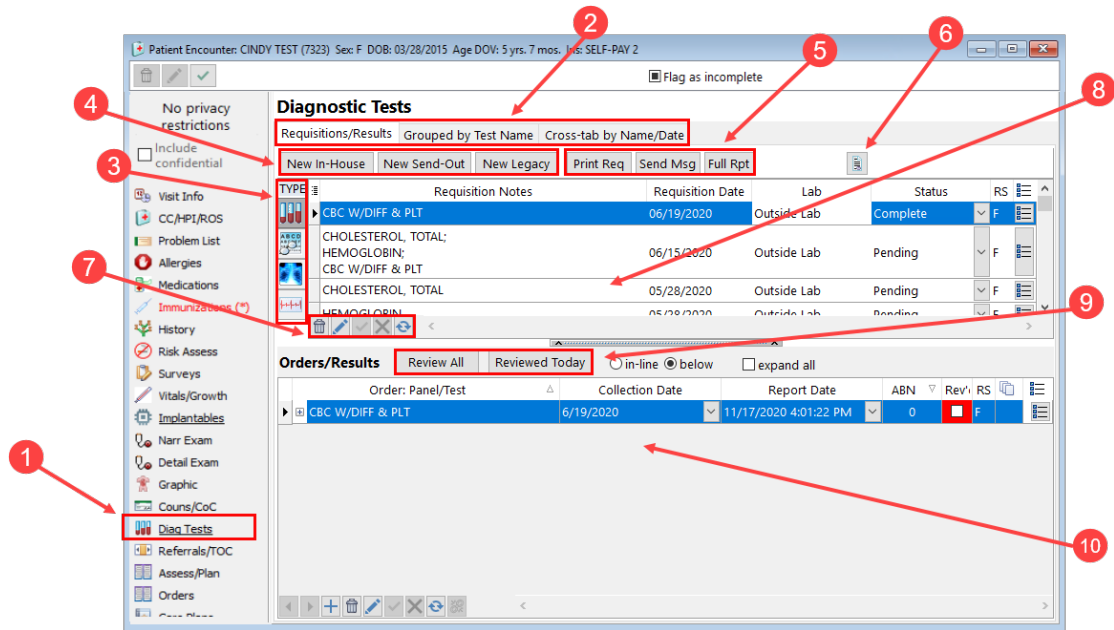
Patient Encounter: CINDY TEST (7323) Sex: F DOB: 03/28/2015 Age DOV: 5 yrs. 7 mos. Ins: SELF-PAY 2

Flag as incomplete

No privacy restrictions

Include confidential

Visit Info
CC/HPI/ROS
Problem List
Allergies
Medications
Immunizations (*)
History
Risk Assess
Surveys
Vitals/Growth
Implantables
Narr Exam
Detail Exam
Graphic
Couns/CoC
Diag Tests
Referrals/TOC
Assess/Plan
Orders
Care Plans

Diagnostic Tests

Requisitions/Results | Grouped by Test Name | Cross-tab by Name/Date

New In-House | New Send-Out | New Legacy | Print Req | Send Msg | Full Rpt

| TYPE | Requisition Notes | Requisition Date | Lab | Status | RS |
|---|---|---|---|---|---|
| | CBC W/DIFF & PLT | 06/19/2020 | Outside Lab | Complete | F |
| | CHOLESTEROL, TOTAL; HEMOGLOBIN; CBC W/DIFF & PLT | 06/15/2020 | Outside Lab | Pending | F |
| | CHOLESTEROL, TOTAL | 05/28/2020 | Outside Lab | Pending | F |
| | HEMOGLOBIN | 05/28/2020 | Outside Lab | Pending | F |

Orders/Results

Review All | Reviewed Today | in-line | below | expand all

| Order: Panel/Test | Collection Date | Report Date | ABN | Rev'd | RS |
|---|---|---|---|---|---|
| CBC W/DIFF & PLT | 6/19/2020 | 11/17/2020 4:01:22 PM | 0 | | F |

1
2
3
4
5
6
7
8
9
10